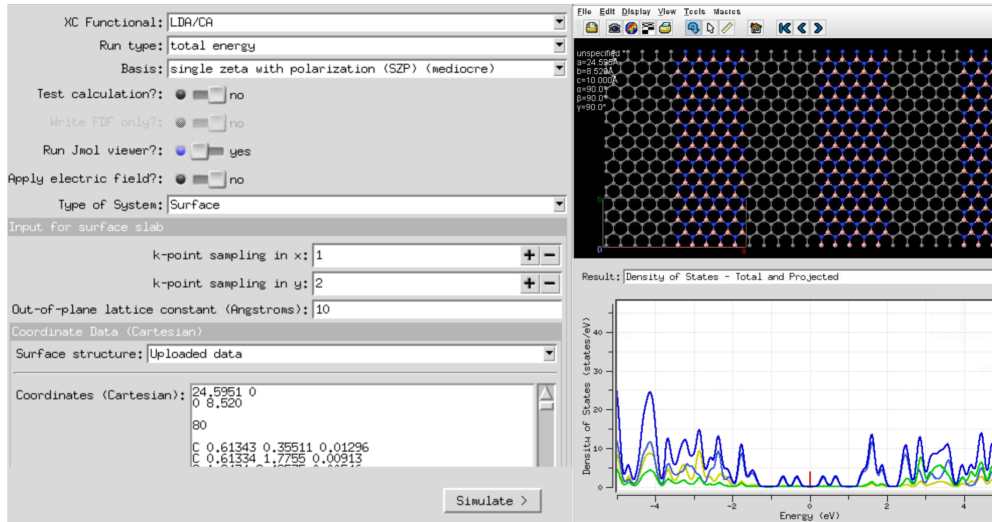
XC Functional: LDA/CA
Run type: total energy
Basis: single zeta with polarization (SZP) (mediocre)
Test calculation?: no
Write FDF only?: no
Run Jmol viewer?: yes
Apply electric field?: no
Type of System: Surface
Input for surface slab
k-point sampling in x: 1
k-point sampling in y: 2
Out-of-plane lattice constant (Angstroms): 10
Coordinate Data (Cartesian)
Surface structure: Uploaded data
Coordinates (Cartesian): 24.5951 0
0 8.520

80

C 0.61343 0.35511 0.01296
C 0.61334 1.7755 0.00913
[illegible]

Simulate >

File Edit Display View Tools Macros

unspecified
a=24.595Å
b=8.520Å
c=10.000Å
α=90.0°
β=90.0°
γ=90.0°

Result: Density of States - Total and Projected

Density of States (states/eV)
40
30
20
10
0
-4 -2 0 2 4
Energy (eV)